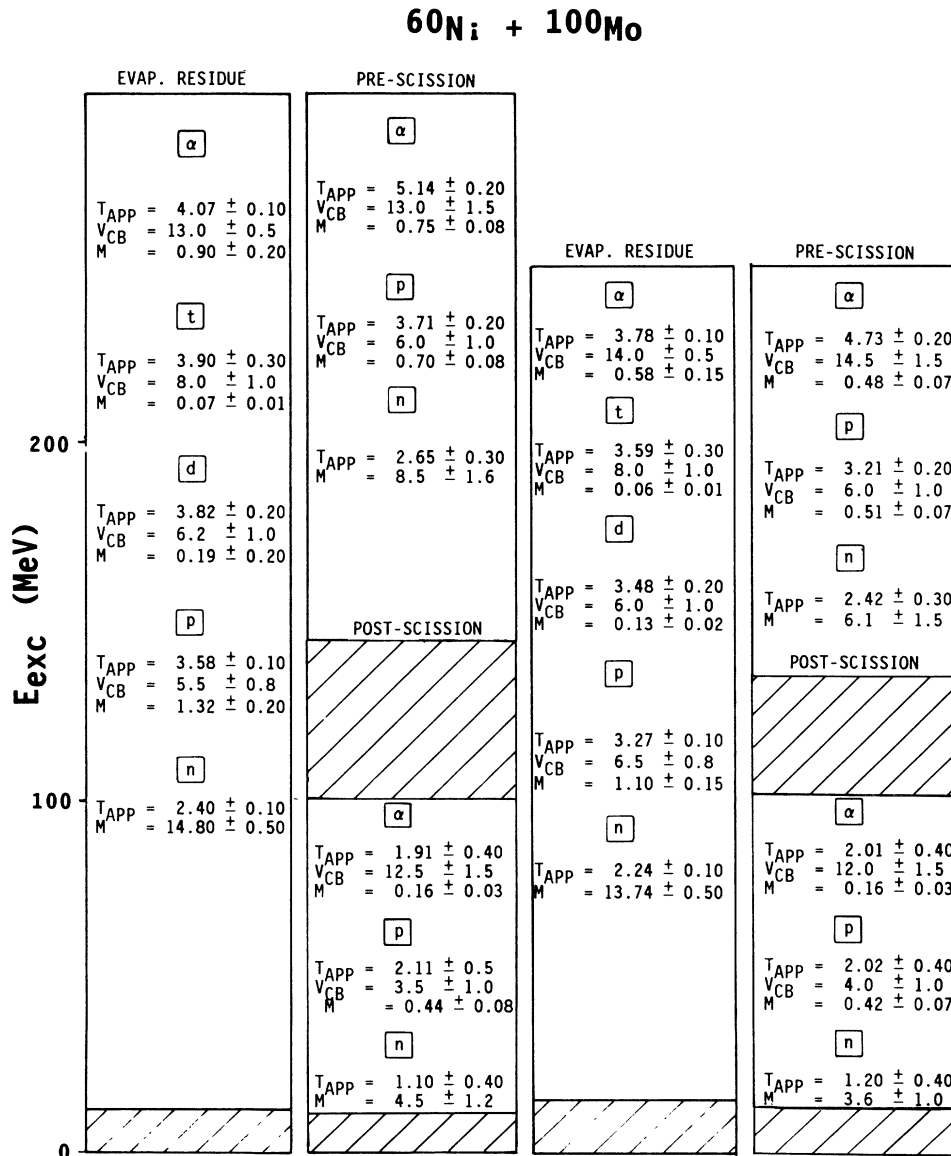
$^{60}Ni + ^{100}Mo$

$E_{exc}$ (MeV)

200

100

0

EVAP. RESIDUE

α

$T_{APP}$ = 4.07 ± 0.10
$V_{CB}$ = 13.0 ± 0.5
M = 0.90 ± 0.20

t

$T_{APP}$ = 3.90 ± 0.30
$V_{CB}$ = 8.0 ± 1.0
M = 0.07 ± 0.01

d

$T_{APP}$ = 3.82 ± 0.20
$V_{CB}$ = 6.2 ± 1.0
M = 0.19 ± 0.20

p

$T_{APP}$ = 3.58 ± 0.10
$V_{CB}$ = 5.5 ± 0.8
M = 1.32 ± 0.20

n

$T_{APP}$ = 2.40 ± 0.10
M = 14.80 ± 0.50

PRE-SCISSION

α

$T_{APP}$ = 5.14 ± 0.20
$V_{CB}$ = 13.0 ± 1.5
M = 0.75 ± 0.08

p

$T_{APP}$ = 3.71 ± 0.20
$V_{CB}$ = 6.0 ± 1.0
M = 0.70 ± 0.08

n

$T_{APP}$ = 2.65 ± 0.30
M = 8.5 ± 1.6

POST-SCISSION

α

$T_{APP}$ = 1.91 ± 0.40
$V_{CB}$ = 12.5 ± 1.5
M = 0.16 ± 0.03

p

$T_{APP}$ = 2.11 ± 0.5
$V_{CB}$ = 3.5 ± 1.0
M = 0.44 ± 0.08

n

$T_{APP}$ = 1.10 ± 0.40
M = 4.5 ± 1.2

EVAP. RESIDUE

α

$T_{APP}$ = 3.78 ± 0.10
$V_{CB}$ = 14.0 ± 0.5
M = 0.58 ± 0.15

t

$T_{APP}$ = 3.59 ± 0.30
$V_{CB}$ = 8.0 ± 1.0
M = 0.06 ± 0.01

d

$T_{APP}$ = 3.48 ± 0.20
$V_{CB}$ = 6.0 ± 1.0
M = 0.13 ± 0.02

p

$T_{APP}$ = 3.27 ± 0.10
$V_{CB}$ = 6.5 ± 0.8
M = 1.10 ± 0.15

n

$T_{APP}$ = 2.24 ± 0.10
M = 13.74 ± 0.50

PRE-SCISSION

α

$T_{APP}$ = 4.73 ± 0.20
$V_{CB}$ = 14.5 ± 1.5
M = 0.48 ± 0.07

p

$T_{APP}$ = 3.21 ± 0.20
$V_{CB}$ = 6.0 ± 1.0
M = 0.51 ± 0.07

n

$T_{APP}$ = 2.42 ± 0.30
M = 6.1 ± 1.5

POST-SCISSION

α

$T_{APP}$ = 2.01 ± 0.40
$V_{CB}$ = 12.0 ± 1.5
M = 0.16 ± 0.03

p

$T_{APP}$ = 2.02 ± 0.40
$V_{CB}$ = 4.0 ± 1.0
M = 0.42 ± 0.07

n

$T_{APP}$ = 1.20 ± 0.40
M = 3.6 ± 1.0